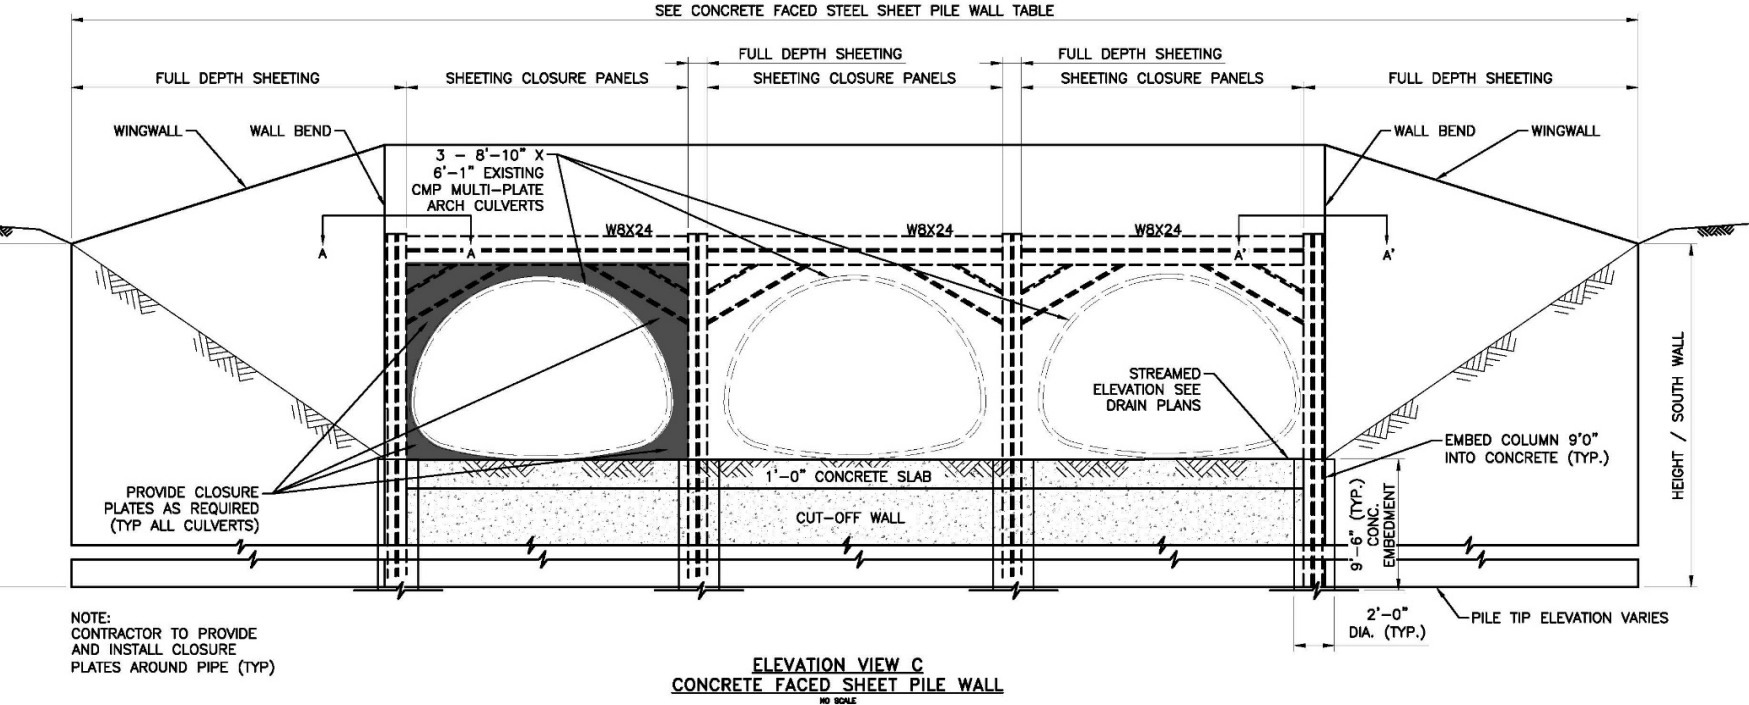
SEE CONCRETE FACED STEEL SHEET PILE WALL TABLE

FULL DEPTH SHEETING

FULL DEPTH SHEETING

FULL DEPTH SHEETING

SHEETING CLOSURE PANELS

SHEETING CLOSURE PANELS

SHEETING CLOSURE PANELS

FULL DEPTH SHEETING

WINGWALL

WALL BEND

3 – 8'–10" X 6'–1" EXISTING CMP MULTI–PLATE ARCH CULVERTS

WALL BEND

WINGWALL

A

A

W8X24

W8X24

W8X24

A'

A'

STREAMED ELEVATION SEE DRAIN PLANS

EMBED COLUMN 9'0" INTO CONCRETE (TYP.)

HEIGHT / SOUTH WALL

1'–0" CONCRETE SLAB

PROVIDE CLOSURE PLATES AS REQUIRED (TYP ALL CULVERTS)

CUT–OFF WALL

9'–6" (TYP.) CONC. EMBEDMENT

2'–0" DIA. (TYP.)

PILE TIP ELEVATION VARIES

NOTE:
CONTRACTOR TO PROVIDE AND INSTALL CLOSURE PLATES AROUND PIPE (TYP)

ELEVATION VIEW C
CONCRETE FACED SHEET PILE WALL
NO SCALE